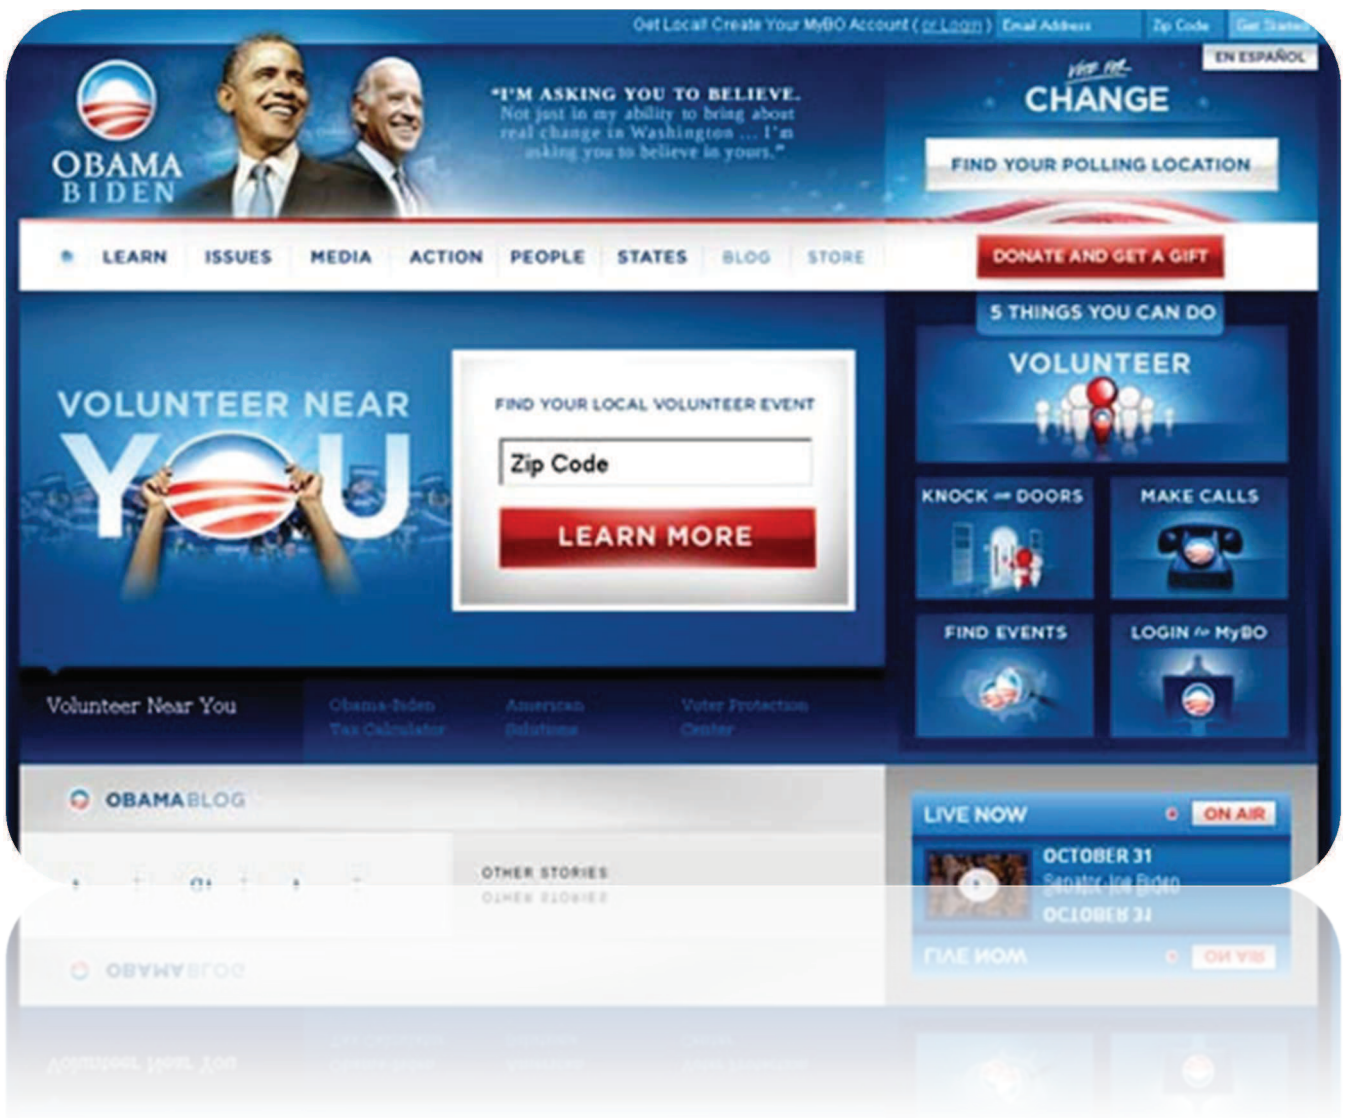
Get Local! Create Your MyBO Account ( or Login ) Email Address Zip Code Get Started

EN ESPAÑOL

OBAMA BIDEN

"I'M ASKING YOU TO BELIEVE. Not just in my ability to bring about real change in Washington ... I'm asking you to believe in yours."

Vote for CHANGE

FIND YOUR POLLING LOCATION

LEARN ISSUES MEDIA ACTION PEOPLE STATES BLOG STORE

DONATE AND GET A GIFT

VOLUNTEER NEAR YOU

FIND YOUR LOCAL VOLUNTEER EVENT

Zip Code

LEARN MORE

5 THINGS YOU CAN DO

VOLUNTEER

KNOCK ON DOORS

MAKE CALLS

FIND EVENTS

LOGIN to MyBO

Volunteer Near You

Obama-Biden Tax Calculator

American Solutions

Voter Protection Center

OBAMABLOG

OTHER STORIES

LIVE NOW

ON AIR

OCTOBER 31

Senator Joe Biden